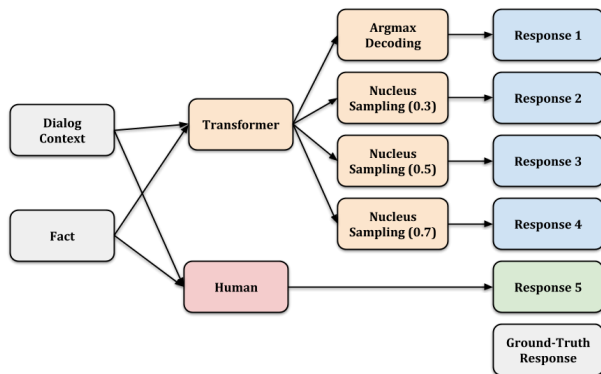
Dialog Context

Fact

Transformer

Human

Argmax Decoding

Nucleus Sampling (0.3)

Nucleus Sampling (0.5)

Nucleus Sampling (0.7)

Response 1

Response 2

Response 3

Response 4

Response 5

Ground-Truth Response